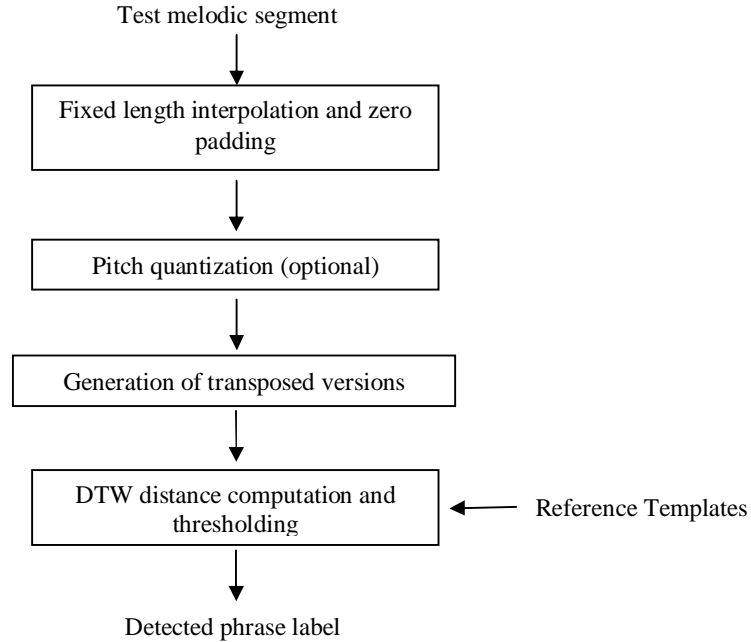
Test melodic segment

Fixed length interpolation and zero padding

Pitch quantization (optional)

Generation of transposed versions

DTW distance computation and thresholding

Reference Templates

Detected phrase label